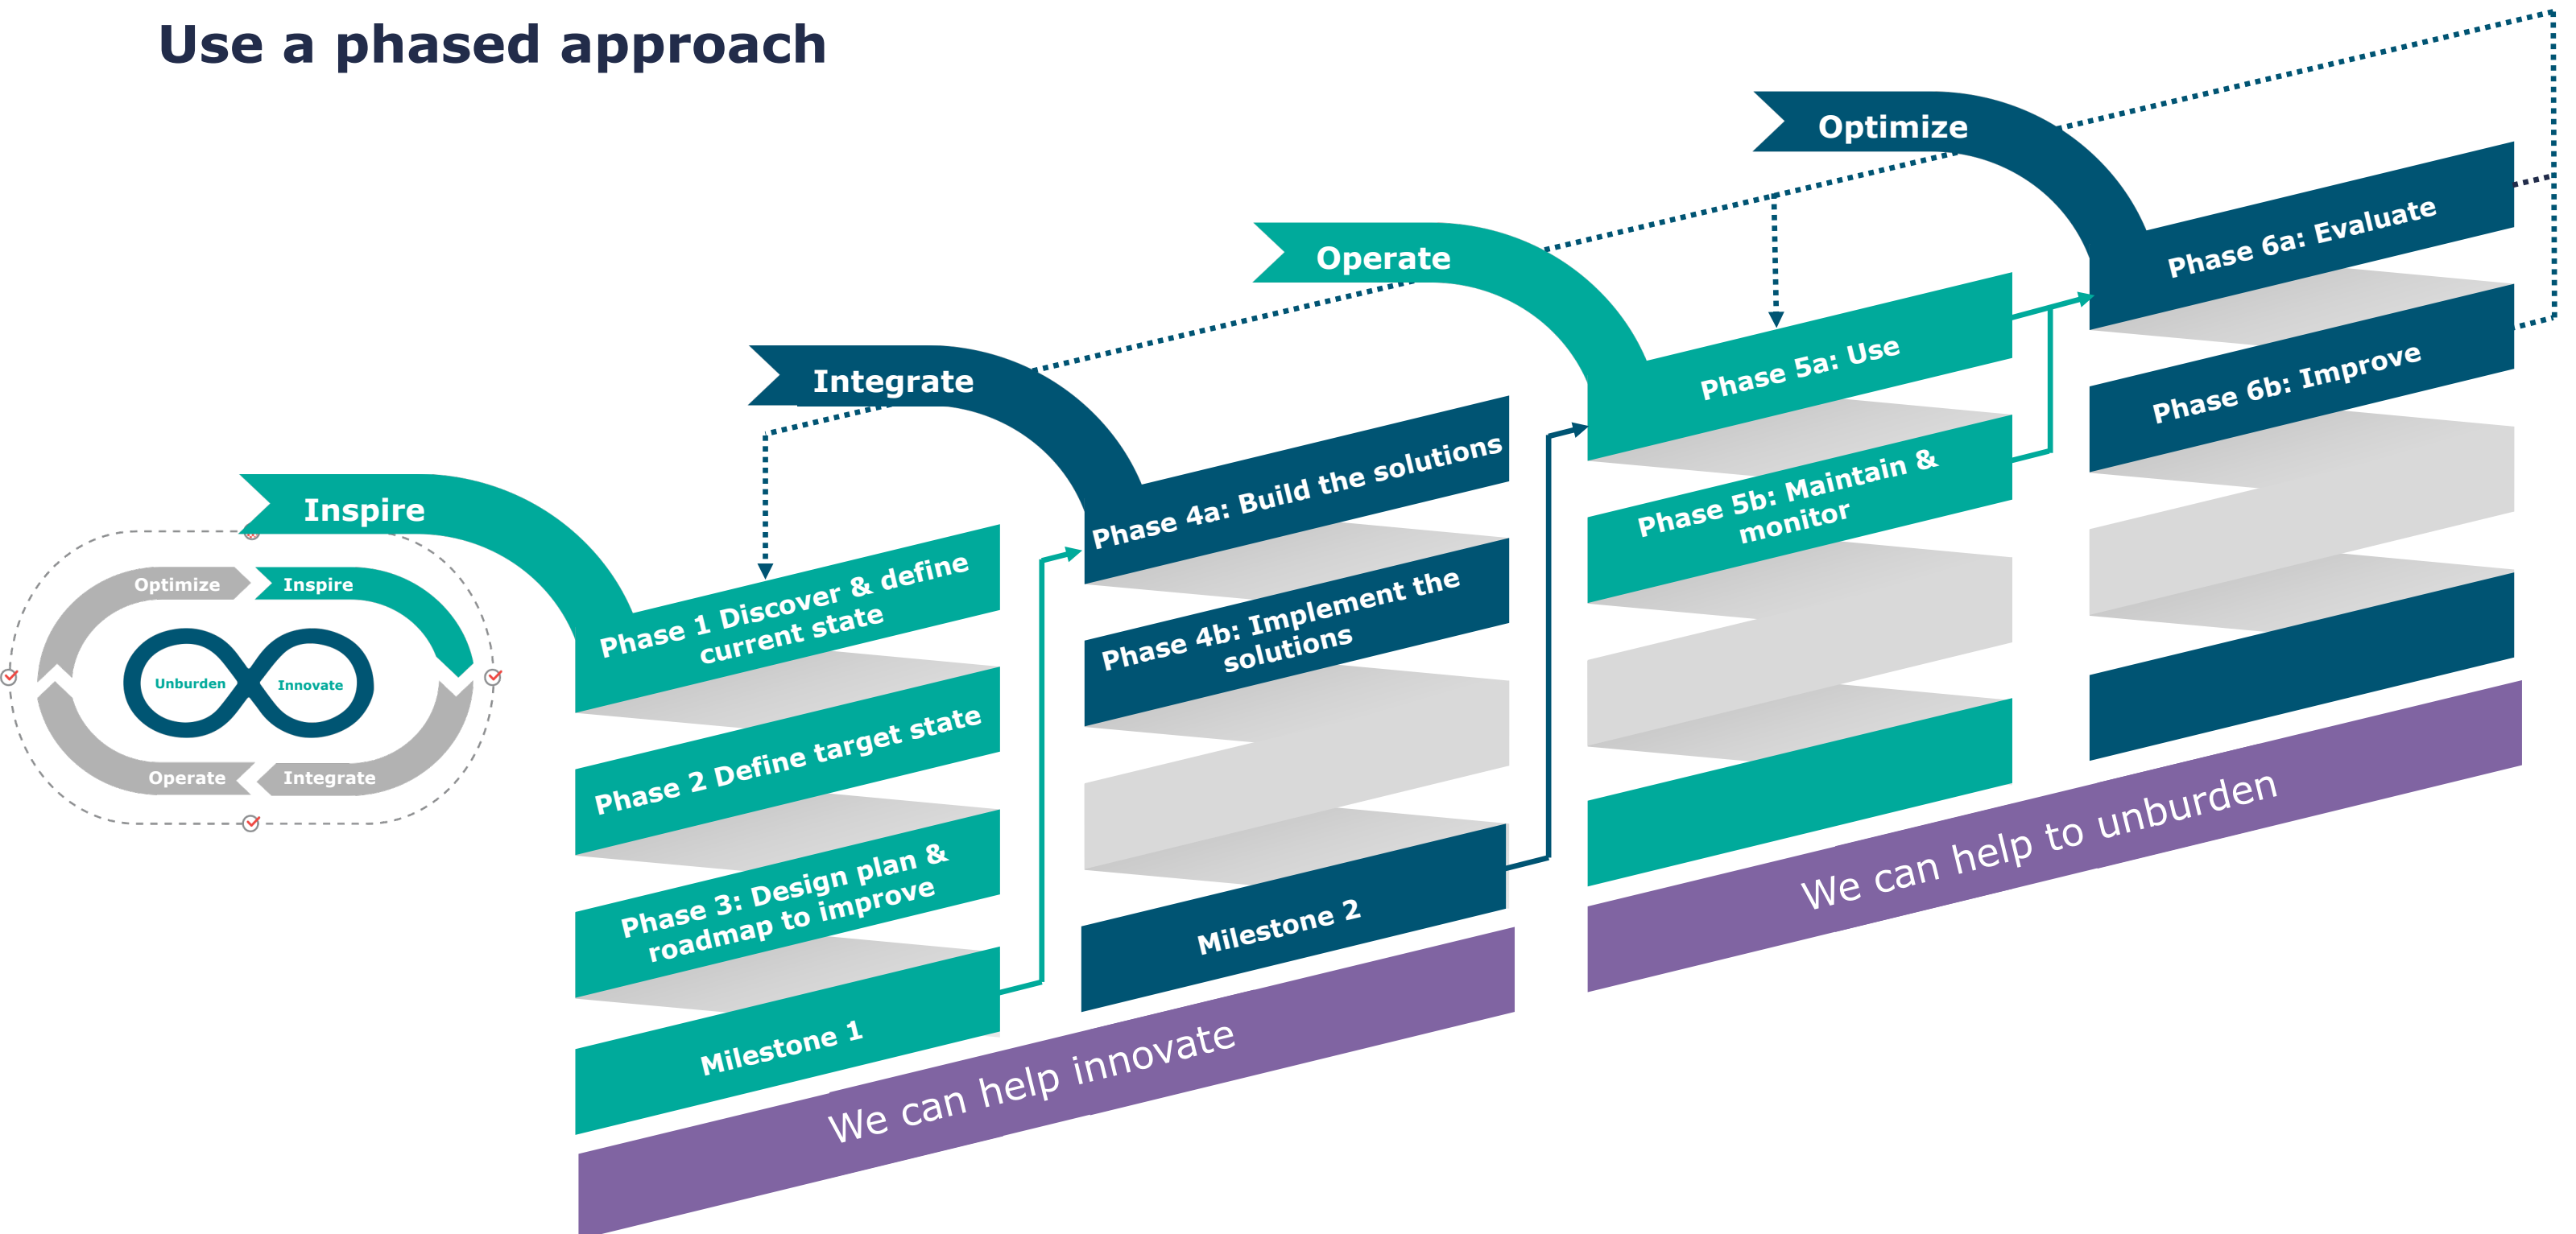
Use a phased approach

Optimize

Inspire

Unburden

Innovate

Operate

Integrate

Inspire

Phase 1 Discover & define current state

Phase 2 Define target state

Phase 3: Design plan & roadmap to improve

Milestone 1

Integrate

Phase 4a: Build the solutions

Phase 4b: Implement the solutions

Milestone 2

We can help innovate

Operate

Phase 5a: Use

Phase 5b: Maintain & monitor

Optimize

Phase 6a: Evaluate

Phase 6b: Improve

We can help to unburden